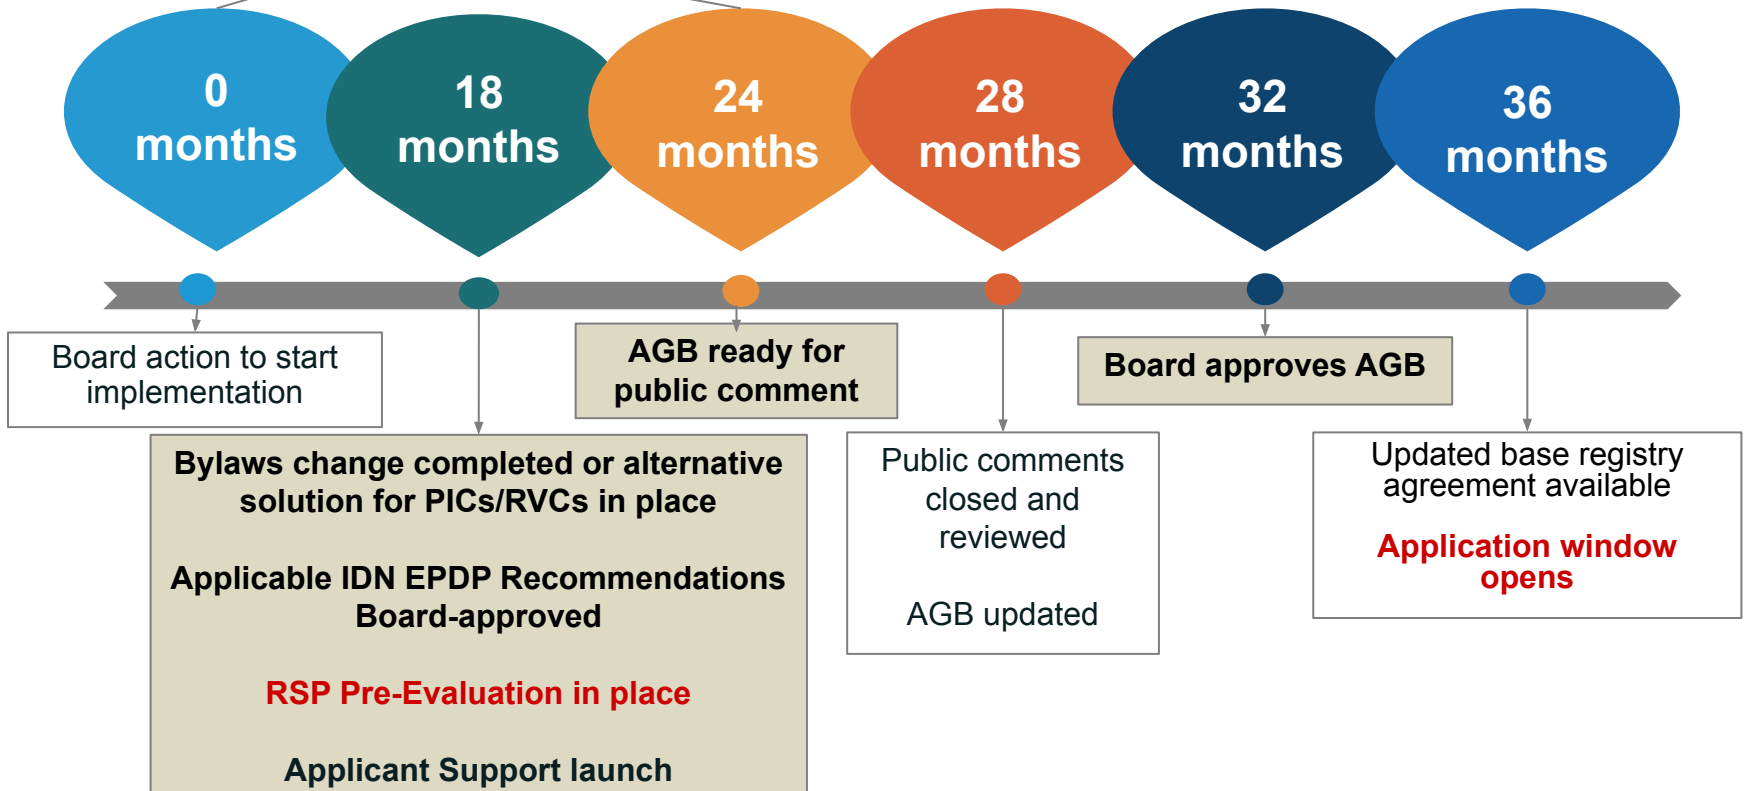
0 months

18 months

24 months

28 months

32 months

36 months

Board action to start implementation

Bylaws change completed or alternative solution for PICs/RVCs in place

Applicable IDN EPDP Recommendations Board-approved

RSP Pre-Evaluation in place

Applicant Support launch

AGB ready for public comment

Public comments closed and reviewed

AGB updated

Board approves AGB

Updated base registry agreement available

Application window opens